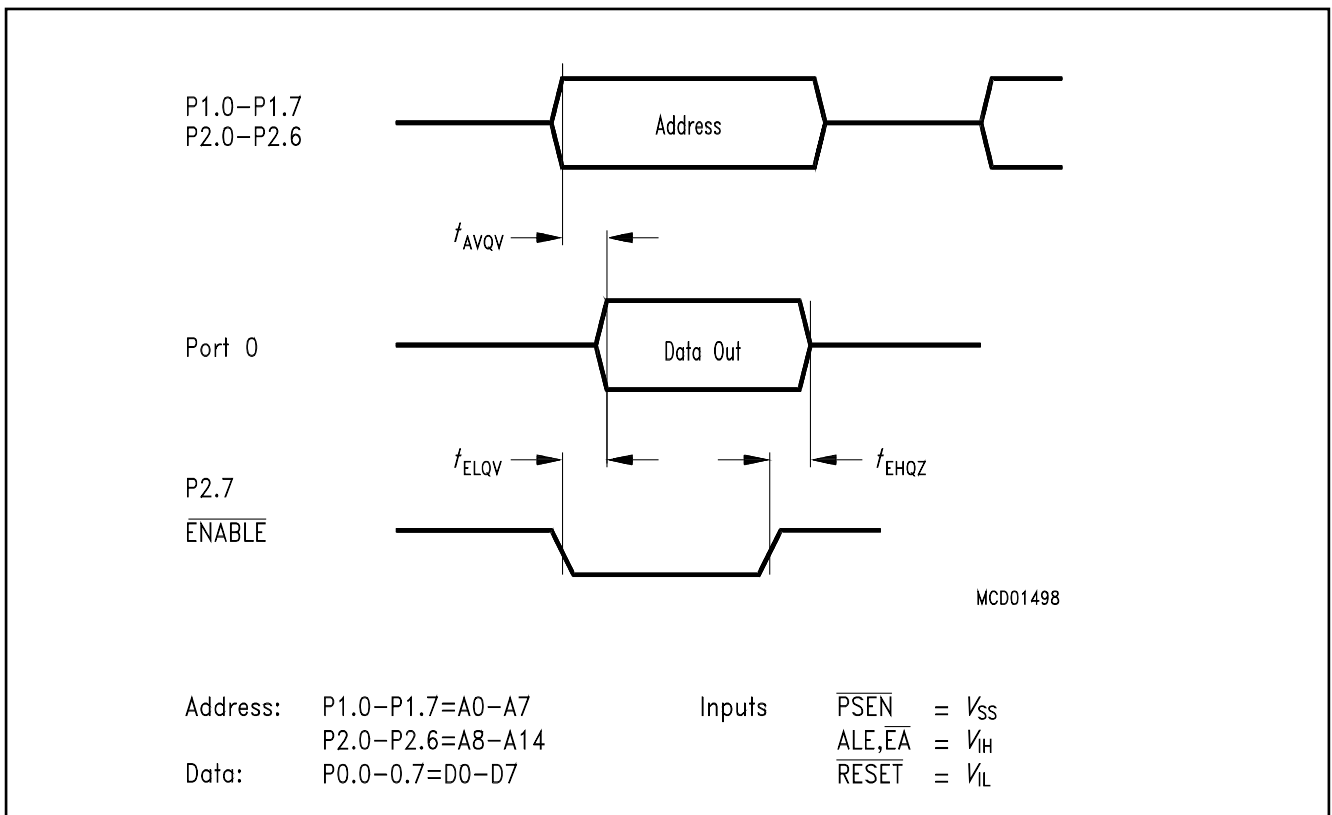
P1.0–P1.7
P2.0–P2.6

Address

$t_{AVQV}$

Port 0

Data Out

$t_{ELQV}$

$t_{EHQZ}$

P2.7
$\overline{\text{ENABLE}}$

MCD01498

Address: P1.0–P1.7=A0–A7
P2.0–P2.6=A8–A14
Data: P0.0–0.7=D0–D7

Inputs $\overline{\text{PSEN}} = V_{SS}$
ALE,$\overline{\text{EA}} = V_{IH}$
$\overline{\text{RESET}} = V_{IL}$